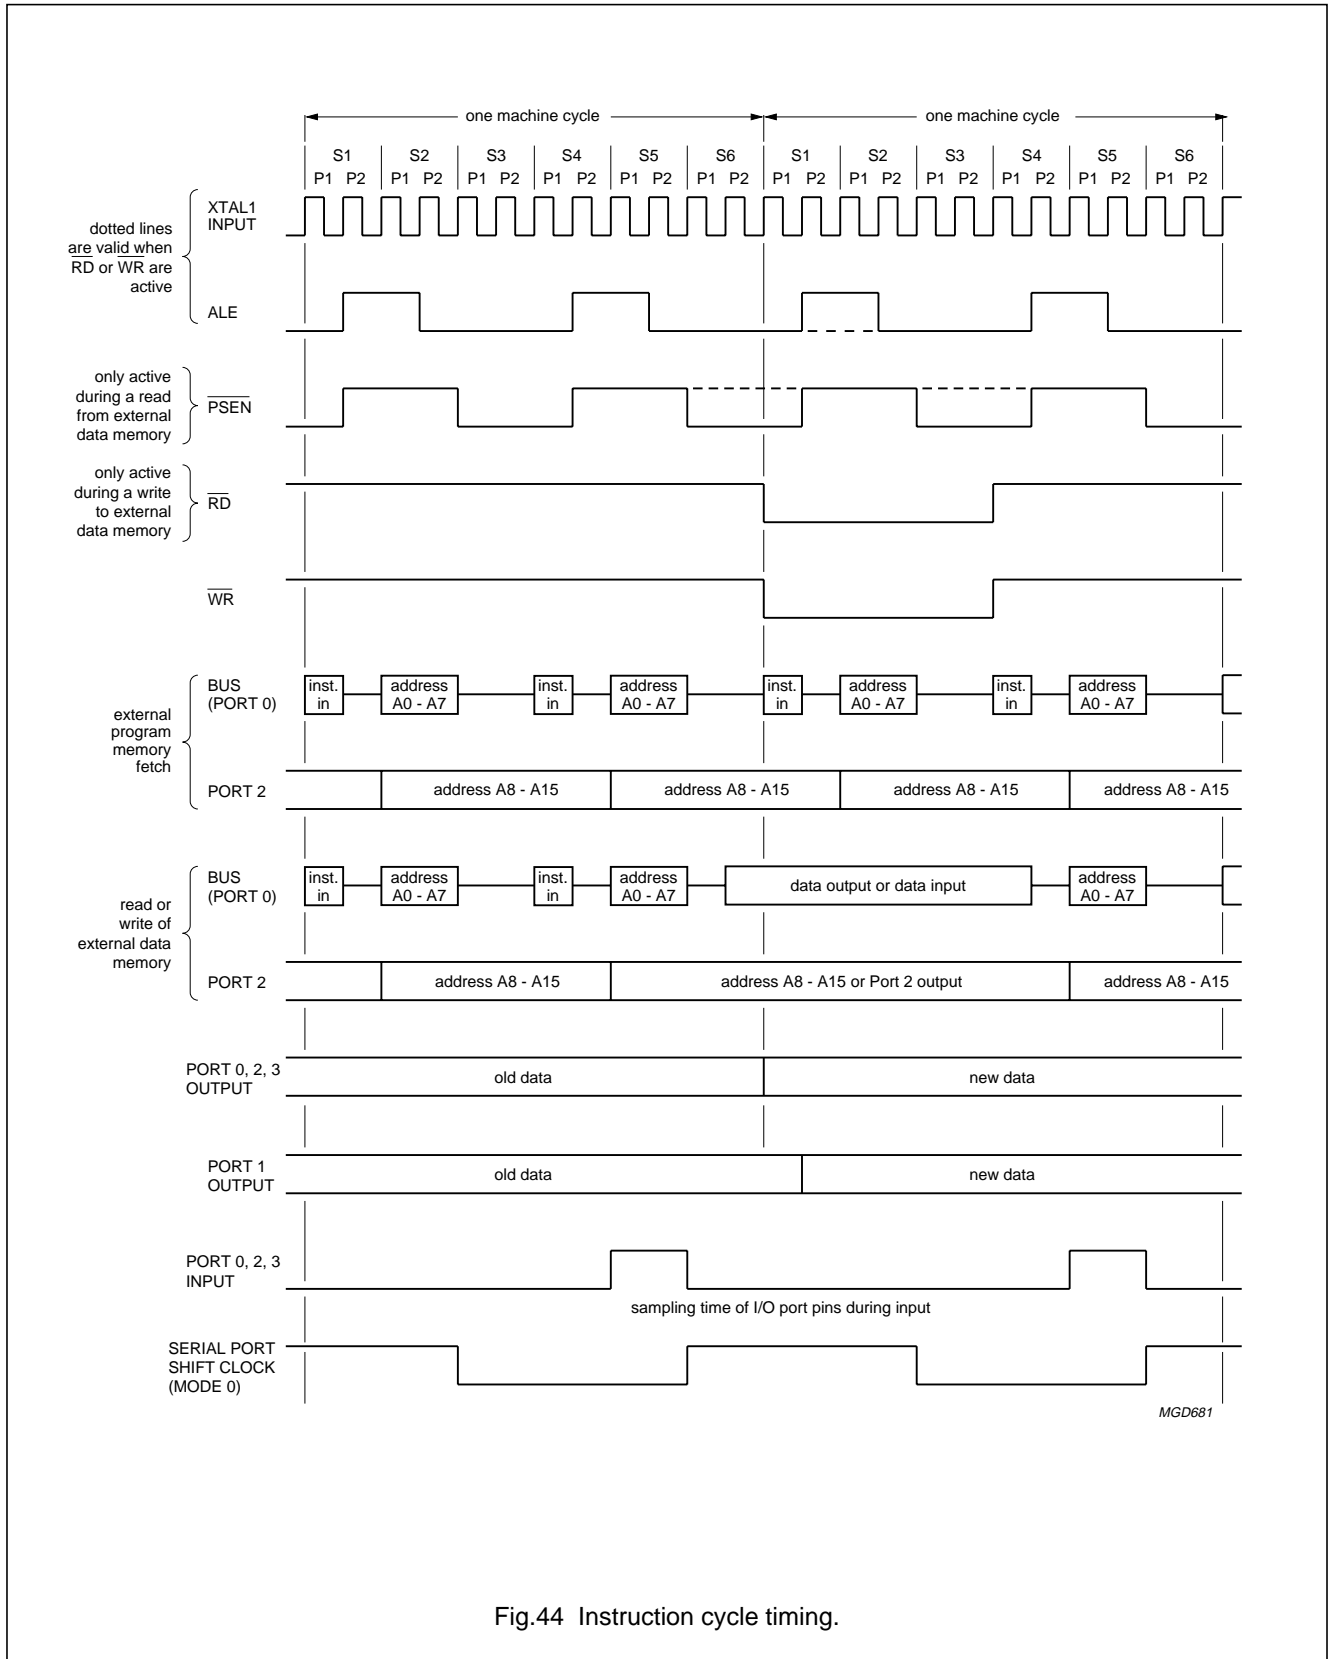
one machine cycle

one machine cycle

S1 S2 S3 S4 S5 S6 S1 S2 S3 S4 S5 S6

P1 P2 P1 P2 P1 P2 P1 P2 P1 P2 P1 P2 P1 P2 P1 P2 P1 P2 P1 P2 P1 P2 P1 P2

dotted lines are valid when $\overline{RD}$ or $\overline{WR}$ are active

XTAL1 INPUT

ALE

only active during a read from external data memory

$\overline{PSEN}$

only active during a write to external data memory

$\overline{RD}$

$\overline{WR}$

external program memory fetch

BUS (PORT 0)

inst. in

address A0 - A7

inst. in

address A0 - A7

inst. in

address A0 - A7

inst. in

address A0 - A7

PORT 2

address A8 - A15

address A8 - A15

address A8 - A15

address A8 - A15

read or write of external data memory

BUS (PORT 0)

inst. in

address A0 - A7

inst. in

address A0 - A7

data output or data input

address A0 - A7

PORT 2

address A8 - A15

address A8 - A15 or Port 2 output

address A8 - A15

PORT 0, 2, 3 OUTPUT

old data

new data

PORT 1 OUTPUT

old data

new data

PORT 0, 2, 3 INPUT

sampling time of I/O port pins during input

SERIAL PORT SHIFT CLOCK (MODE 0)

MGD681

Fig.44 Instruction cycle timing.